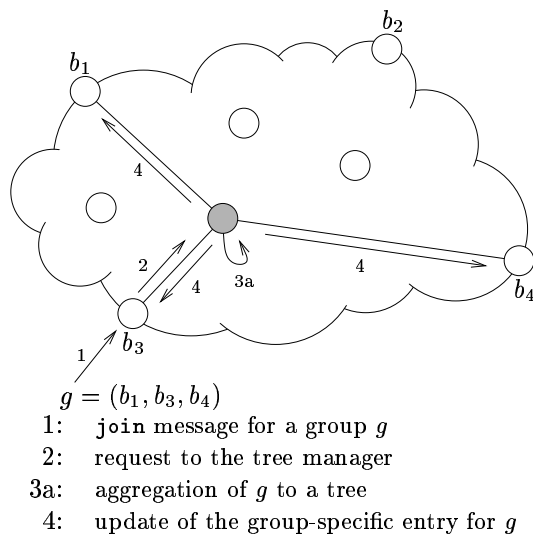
$b_2$

$b_1$

4

2

4

3a

4

$b_4$

1

$b_3$

$g = (b_1, b_3, b_4)$

1: join message for a group $g$

2: request to the tree manager

3a: aggregation of $g$ to a tree

4: update of the group-specific entry for $g$